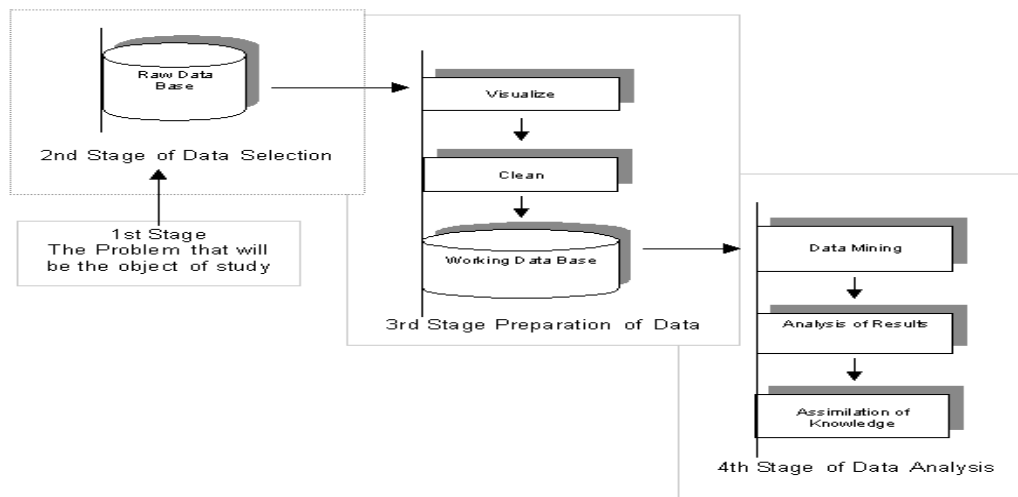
Raw Data Base

2nd Stage of Data Selection

1st Stage
The Problem that will be the object of study

Visualize

Clean

Working Data Base

3rd Stage Preparation of Data

Data Mining

Analysis of Results

Assimilation of Knowledge

4th Stage of Data Analysis